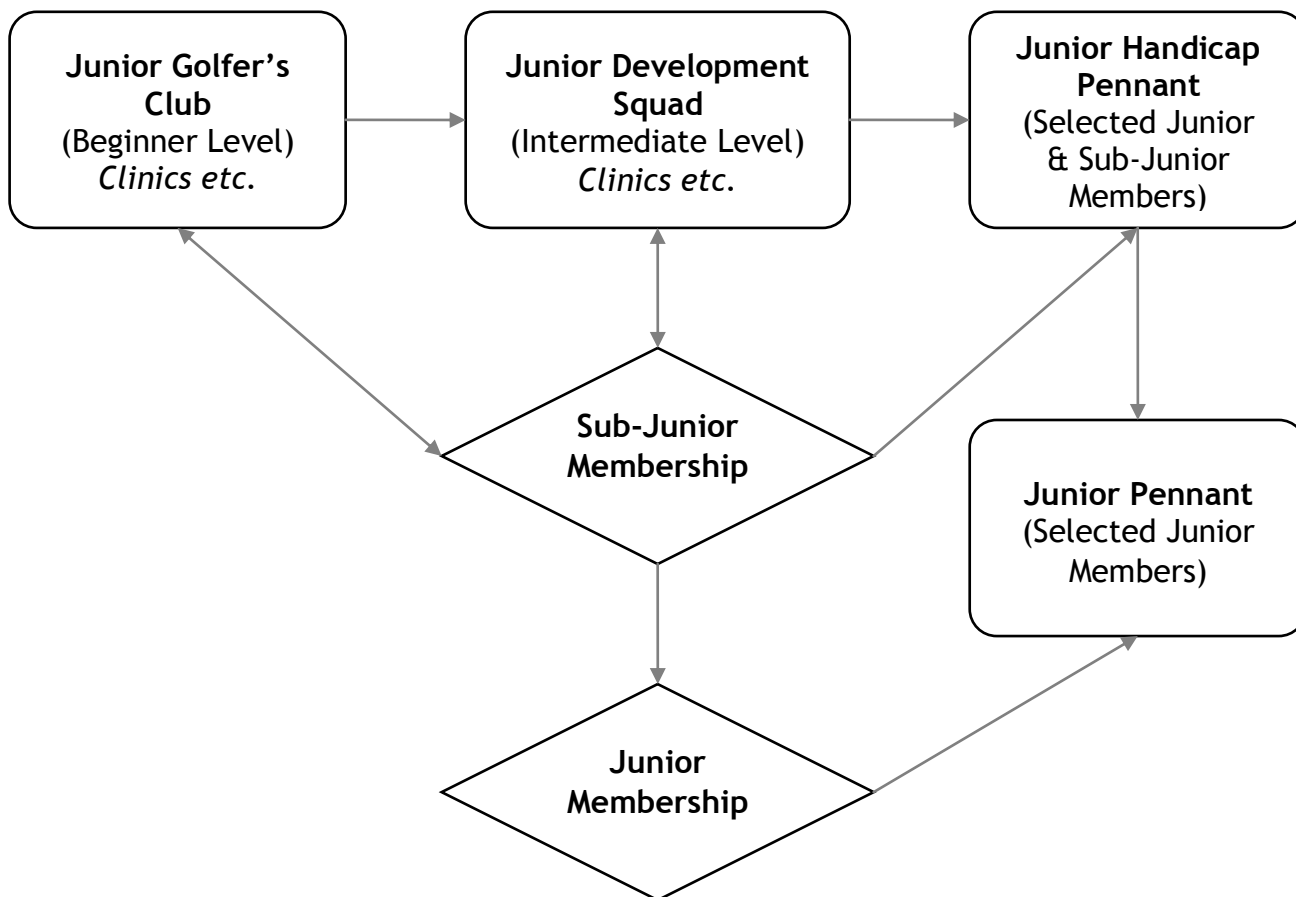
Junior Golfer's Club
(Beginner Level)
Clinics etc.

Junior Development Squad
(Intermediate Level)
Clinics etc.

Junior Handicap Pennant
(Selected Junior & Sub-Junior Members)

Sub-Junior Membership

Junior Pennant
(Selected Junior Members)

Junior Membership